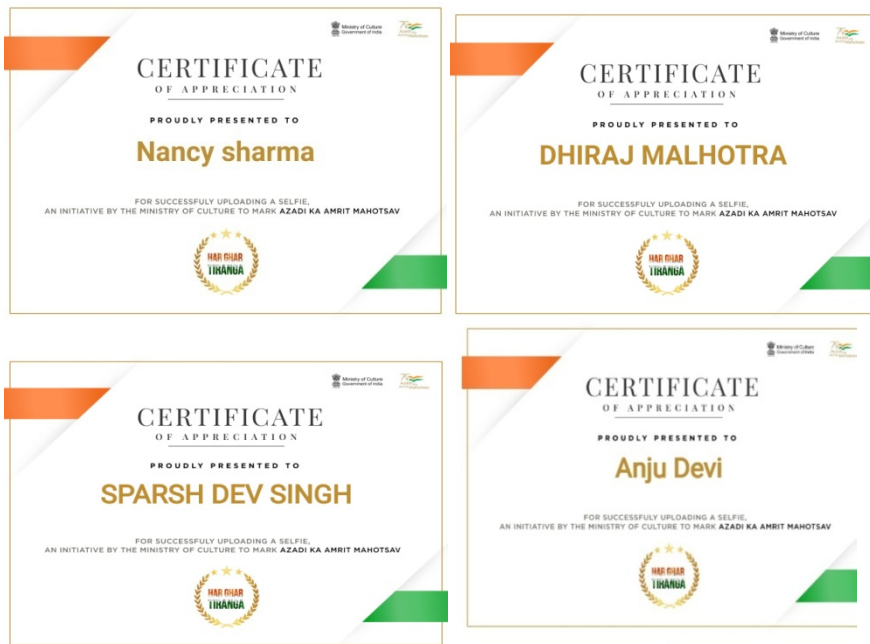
Ministry of Culture
Government of India

CERTIFICATE
OF APPRECIATION

PROUDLY PRESENTED TO

Nancy sharma

FOR SUCCESSFULY UPLOADING A SELFIE, AN INITIATIVE BY THE MINISTRY OF CULTURE TO MARK AZADI KA AMRIT MAHOTSAV

HAR GHAR TIRANGA

Ministry of Culture
Government of India

CERTIFICATE
OF APPRECIATION

PROUDLY PRESENTED TO

DHIRAJ MALHOTRA

FOR SUCCESSFULY UPLOADING A SELFIE, AN INITIATIVE BY THE MINISTRY OF CULTURE TO MARK AZADI KA AMRIT MAHOTSAV

HAR GHAR TIRANGA

Ministry of Culture
Government of India

CERTIFICATE
OF APPRECIATION

PROUDLY PRESENTED TO

SPARSH DEV SINGH

FOR SUCCESSFULY UPLOADING A SELFIE, AN INITIATIVE BY THE MINISTRY OF CULTURE TO MARK AZADI KA AMRIT MAHOTSAV

HAR GHAR TIRANGA

Ministry of Culture
Government of India

CERTIFICATE
OF APPRECIATION

PROUDLY PRESENTED TO

Anju Devi

FOR SUCCESSFULY UPLOADING A SELFIE, AN INITIATIVE BY THE MINISTRY OF CULTURE TO MARK AZADI KA AMRIT MAHOTSAV

HAR GHAR TIRANGA